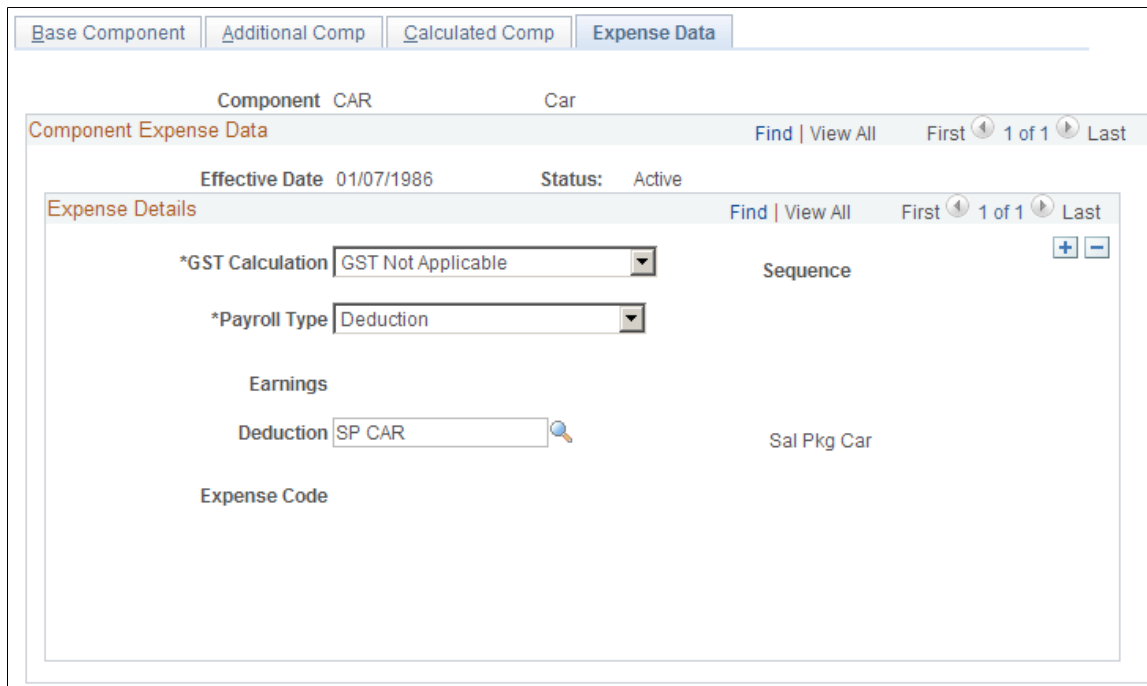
Base Component | Additional Comp | Calculated Comp | Expense Data

Component CAR Car

Component Expense Data

Find | View All First 1 of 1 Last

Effective Date 01/07/1986 Status: Active

Expense Details

Find | View All First 1 of 1 Last

*GST Calculation GST Not Applicable

Sequence

*Payroll Type Deduction

Earnings

Deduction SP CAR

Sal Pkg Car

Expense Code